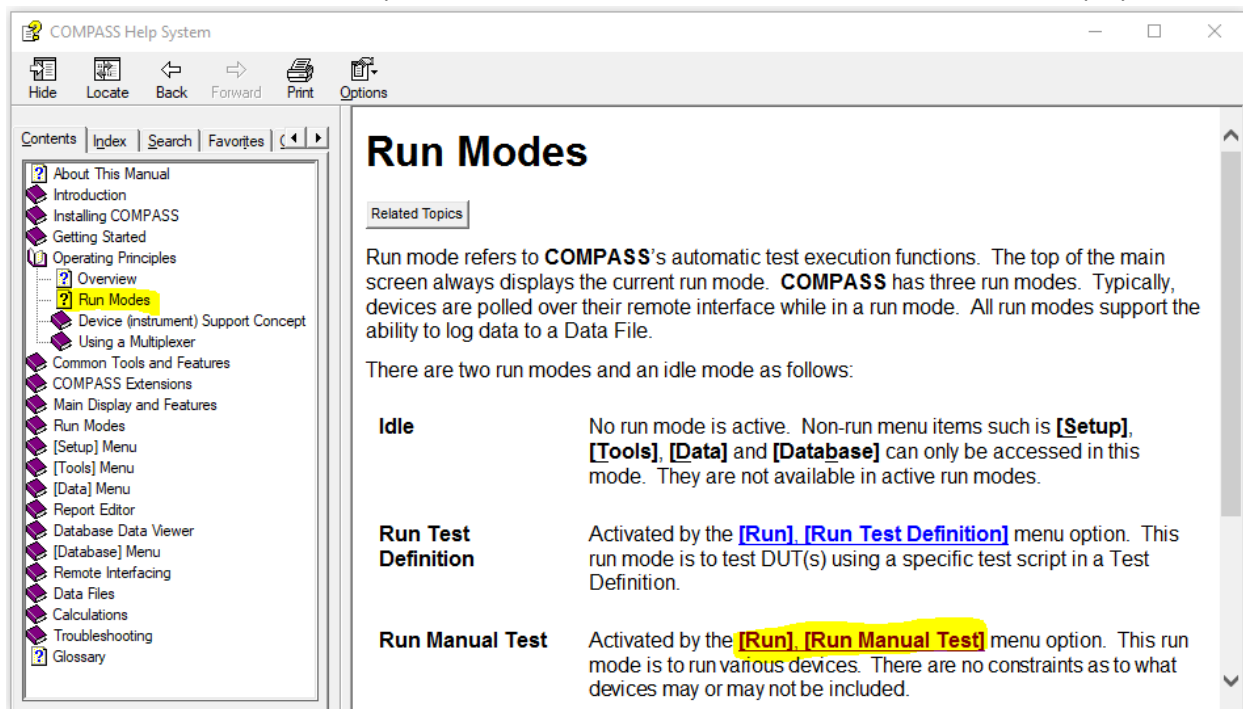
COMPASS Help System

Hide Locate Back Forward Print Options

Contents Index Search Favorites

About This Manual
Introduction
Installing COMPASS
Getting Started
Operating Principles
Overview
Run Modes
Device (instrument) Support Concept
Using a Multiplexer
Common Tools and Features
COMPASS Extensions
Main Display and Features
Run Modes
[Setup] Menu
[Tools] Menu
[Data] Menu
Report Editor
Database Data Viewer
[Database] Menu
Remote Interfacing
Data Files
Calculations
Troubleshooting
Glossary

Run Modes

Related Topics

Run mode refers to COMPASS's automatic test execution functions. The top of the main screen always displays the current run mode. COMPASS has three run modes. Typically, devices are polled over their remote interface while in a run mode. All run modes support the ability to log data to a Data File.

There are two run modes and an idle mode as follows:

| | |
|---|---|
| Idle | No run mode is active. Non-run menu items such is [Setup], [Tools], [Data] and [Database] can only be accessed in this mode. They are not available in active run modes. |
| Run Test Definition | Activated by the [Run], [Run Test Definition] menu option. This run mode is to test DUT(s) using a specific test script in a Test Definition. |
| Run Manual Test | Activated by the [Run], [Run Manual Test] menu option. This run mode is to run various devices. There are no constraints as to what devices may or may not be included. |